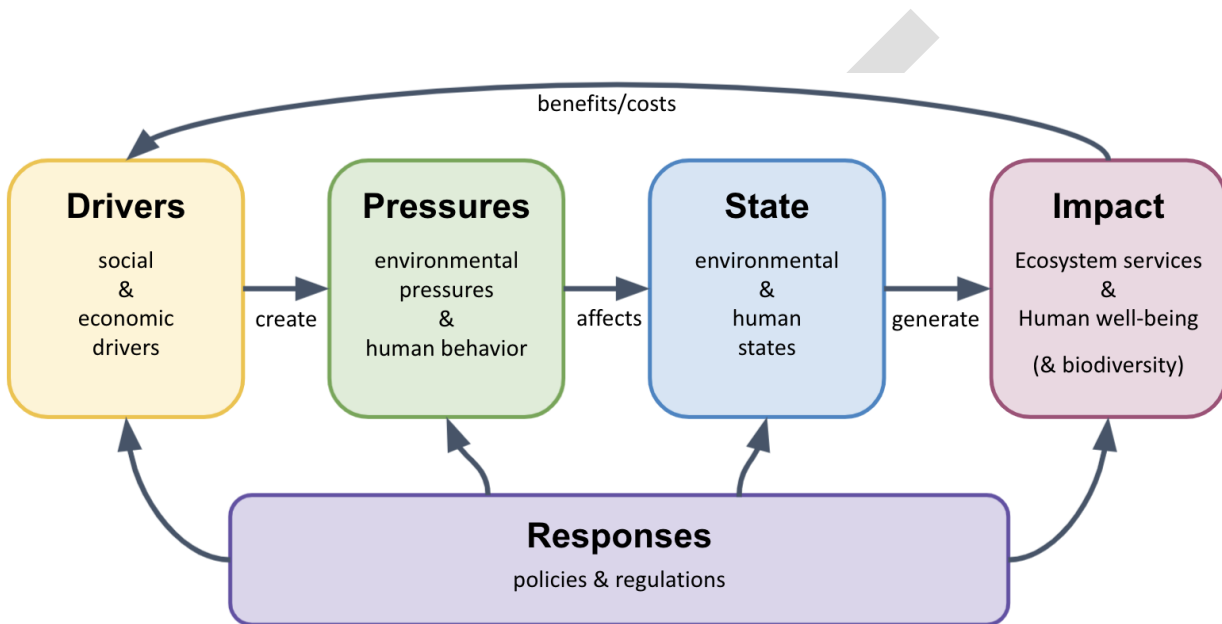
benefits/costs

Drivers
social
&
economic
drivers

create

Pressures
environmental
pressures
&
human behavior

affects

State
environmental
&
human
states

generate

Impact
Ecosystem services
&
Human well-being
(& biodiversity)

Responses
policies & regulations